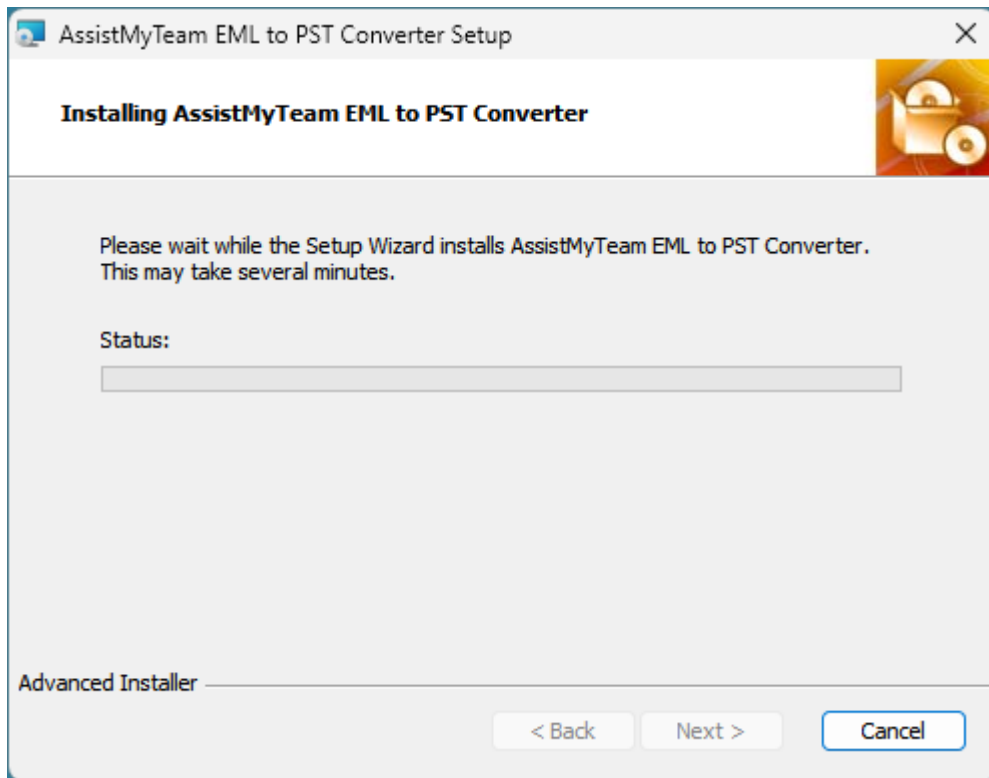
AssistMyTeam EML to PST Converter Setup

Installing AssistMyTeam EML to PST Converter

Please wait while the Setup Wizard installs AssistMyTeam EML to PST Converter. This may take several minutes.

Status:

Advanced Installer

< Back
Next >
Cancel